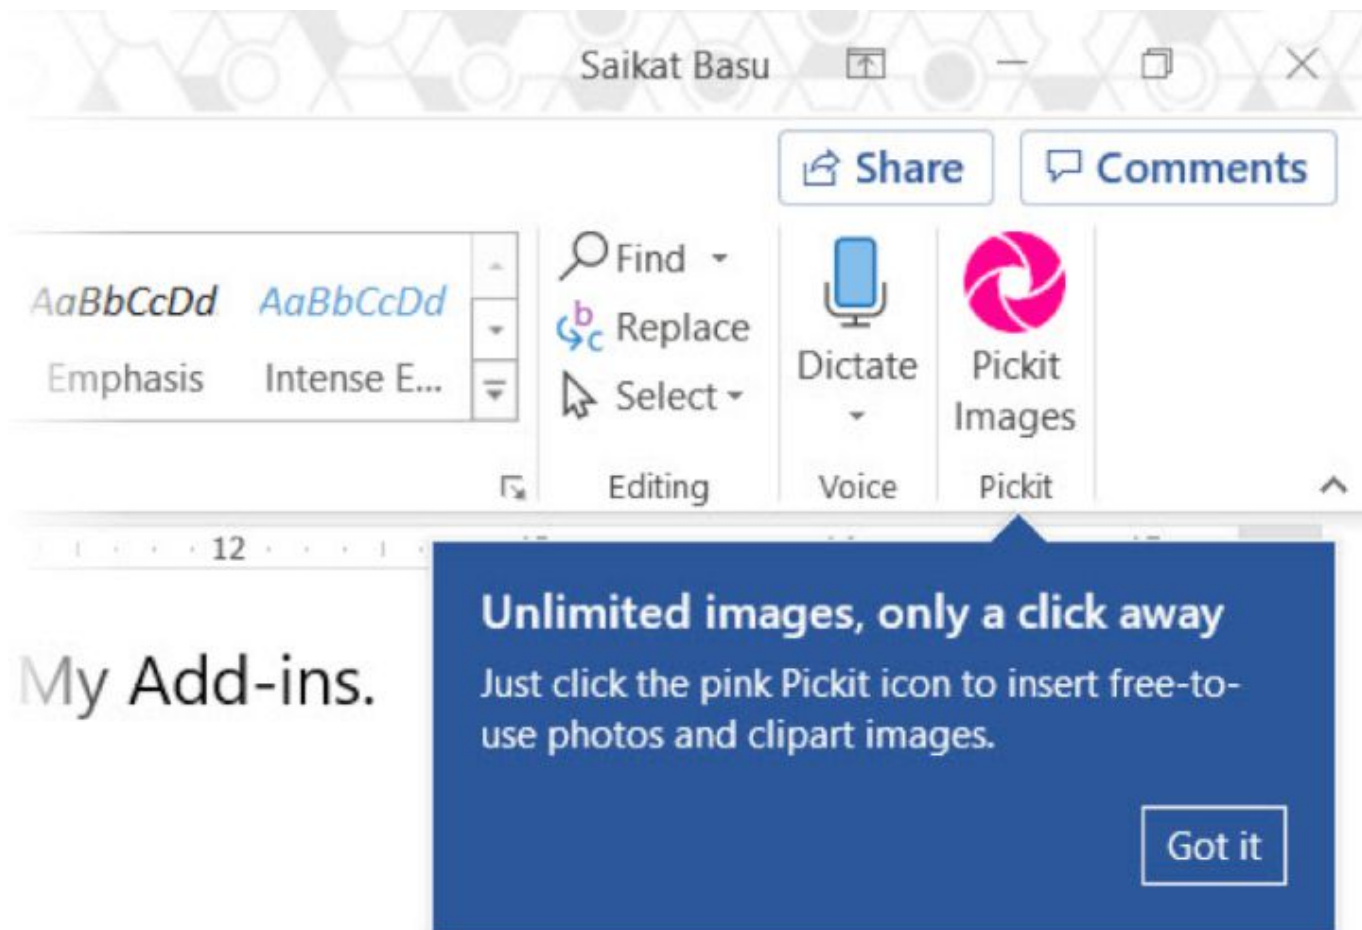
Saikat Basu

Share
Comments

AaBbCcDd
Emphasis
AaBbCcDd
Intense E...

Find
Replace
Select
Editing

Dictate
Voice

Pickit Images
Pickit

12

My Add-ins.

Unlimited images, only a click away

Just click the pink Pickit icon to insert free-to-use photos and clipart images.

Got it